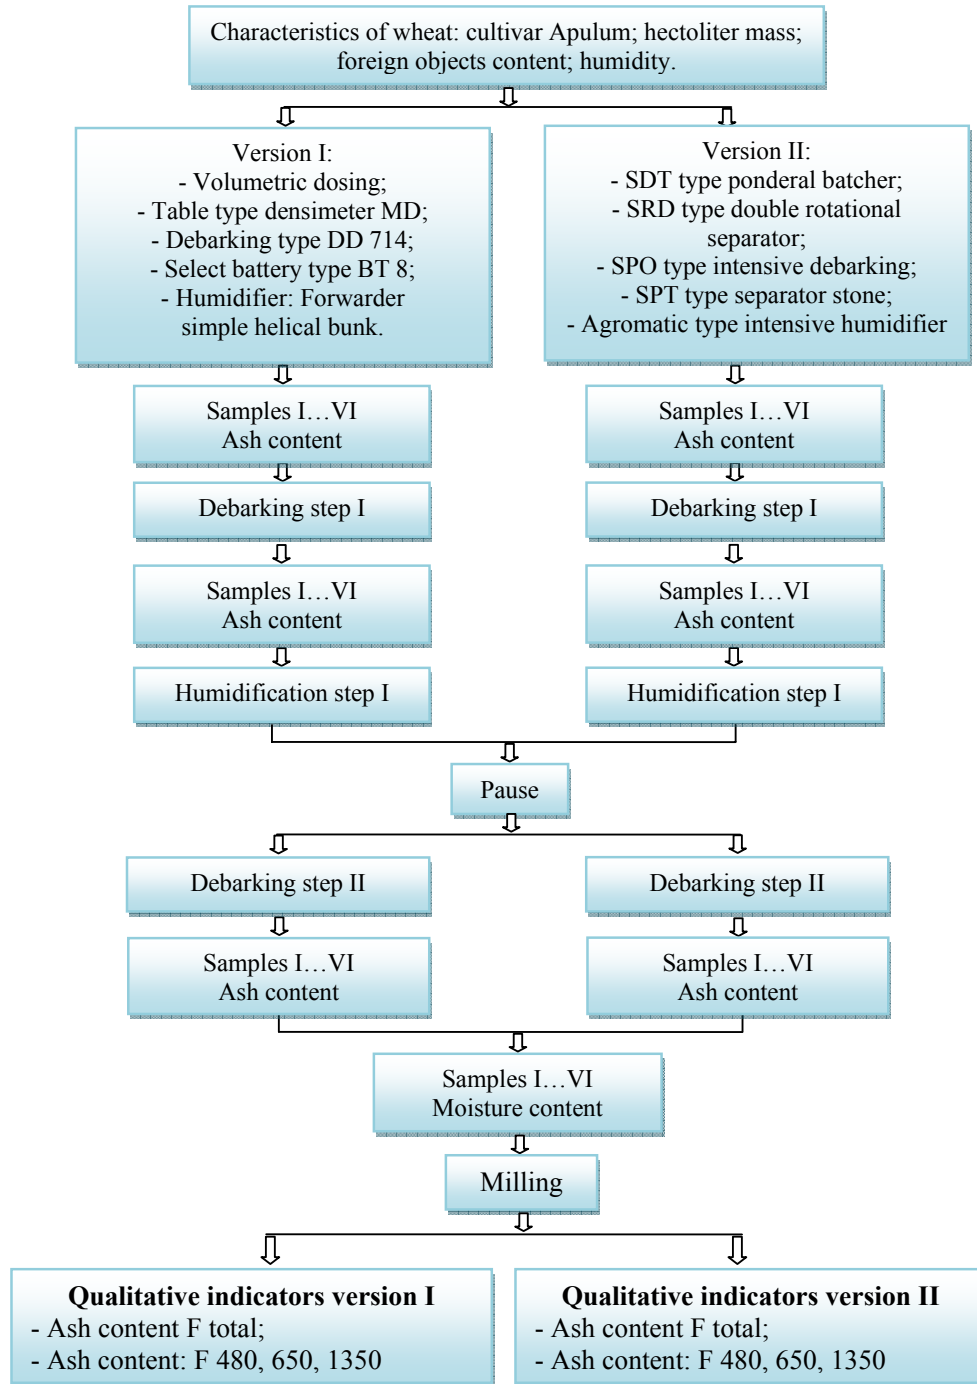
Characteristics of wheat: cultivar Apulum; hectoliter mass; foreign objects content; humidity.

Version I:
- Volumetric dosing;
- Table type densimeter MD;
- Debarking type DD 714;
- Select battery type BT 8;
- Humidifier: Forwarder simple helical bunk.

Version II:
- SDT type ponderal batcher;
- SRD type double rotational separator;
- SPO type intensive debarking;
- SPT type separator stone;
- Agromatic type intensive humidifier

Samples I…VI
Ash content

Samples I…VI
Ash content

Debarking step I

Debarking step I

Samples I…VI
Ash content

Samples I…VI
Ash content

Humidification step I

Humidification step I

Pause

Debarking step II

Debarking step II

Samples I…VI
Ash content

Samples I…VI
Ash content

Samples I…VI
Moisture content

Milling

**Qualitative indicators version I**
- Ash content F total;
- Ash content: F 480, 650, 1350

**Qualitative indicators version II**
- Ash content F total;
- Ash content: F 480, 650, 1350